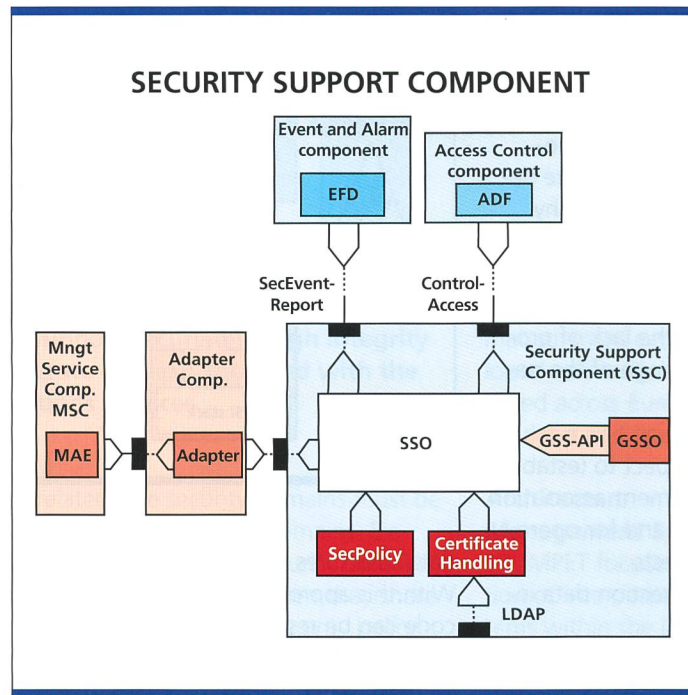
SECURITY SUPPORT COMPONENT

Event and Alarm component

EFD

Access Control component

ADF

SecEvent-Report

Control-Access

Mngt Service Comp. MSC

MAE

Adapter Comp.

Adapter

Security Support Component (SSC)

SSO

GSS-API

GSSO

SecPolicy

Certificate Handling

LDAP